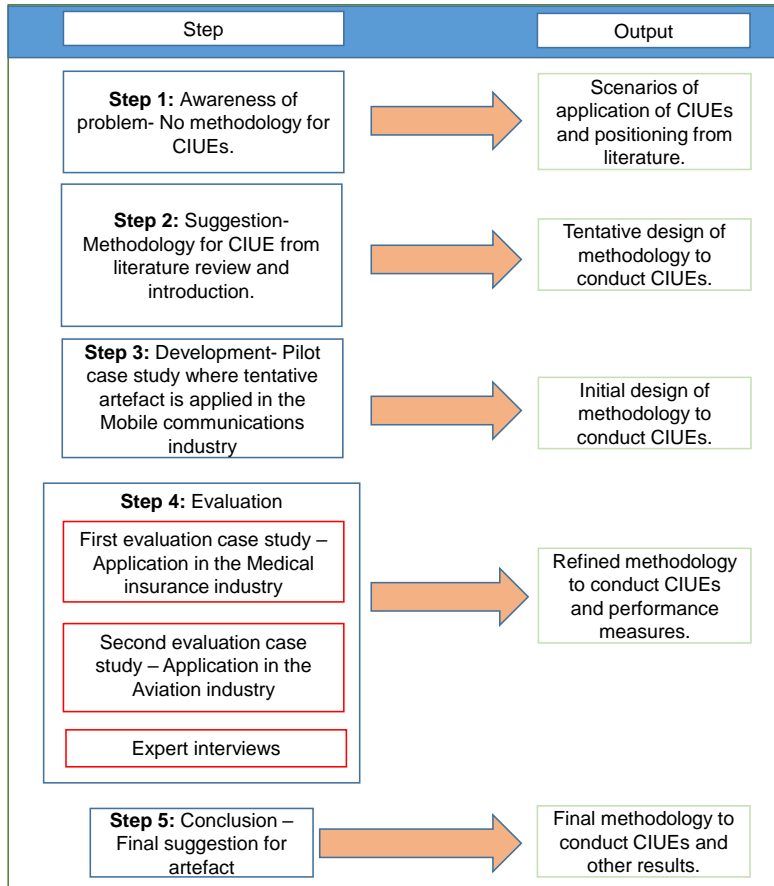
Step

Output

**Step 1:** Awareness of problem- No methodology for CIUEs.

Scenarios of application of CIUEs and positioning from literature.

**Step 2:** Suggestion- Methodology for CIUE from literature review and introduction.

Tentative design of methodology to conduct CIUEs.

**Step 3:** Development- Pilot case study where tentative artefact is applied in the Mobile communications industry

Initial design of methodology to conduct CIUEs.

**Step 4:** Evaluation

First evaluation case study – Application in the Medical insurance industry

Second evaluation case study – Application in the Aviation industry

Expert interviews

Refined methodology to conduct CIUEs and performance measures.

**Step 5:** Conclusion – Final suggestion for artefact

Final methodology to conduct CIUEs and other results.